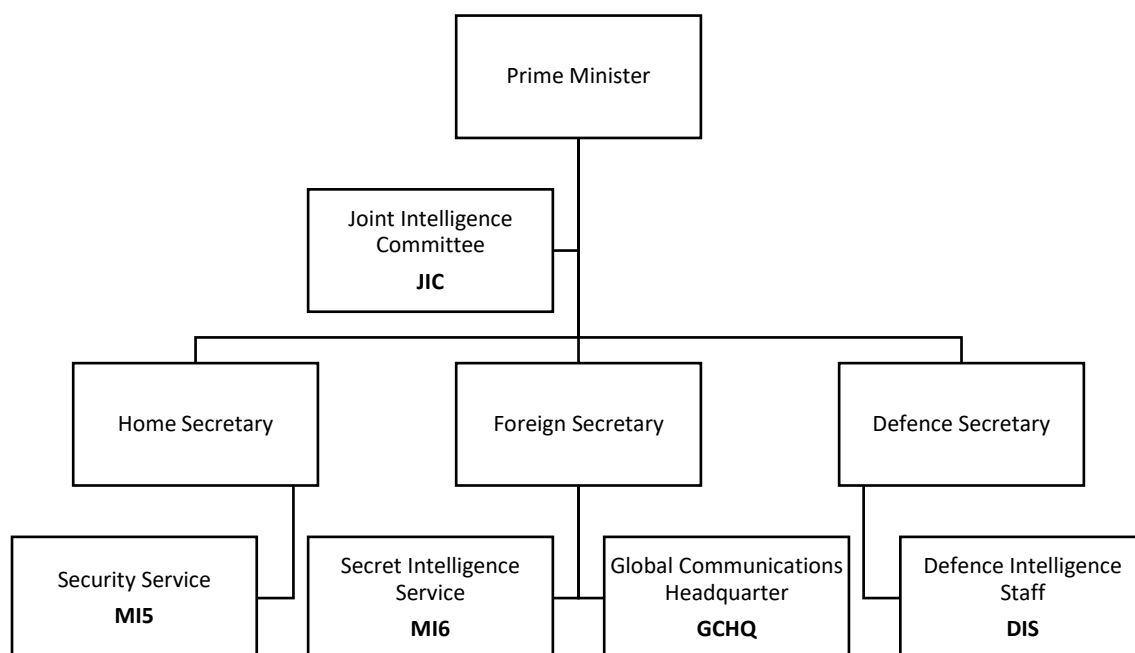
Prime Minister

Joint Intelligence Committee
**JIC**

Home Secretary

Foreign Secretary

Defence Secretary

Security Service
**MI5**

Secret Intelligence Service
**MI6**

Global Communications Headquarter
**GCHQ**

Defence Intelligence Staff
**DIS**